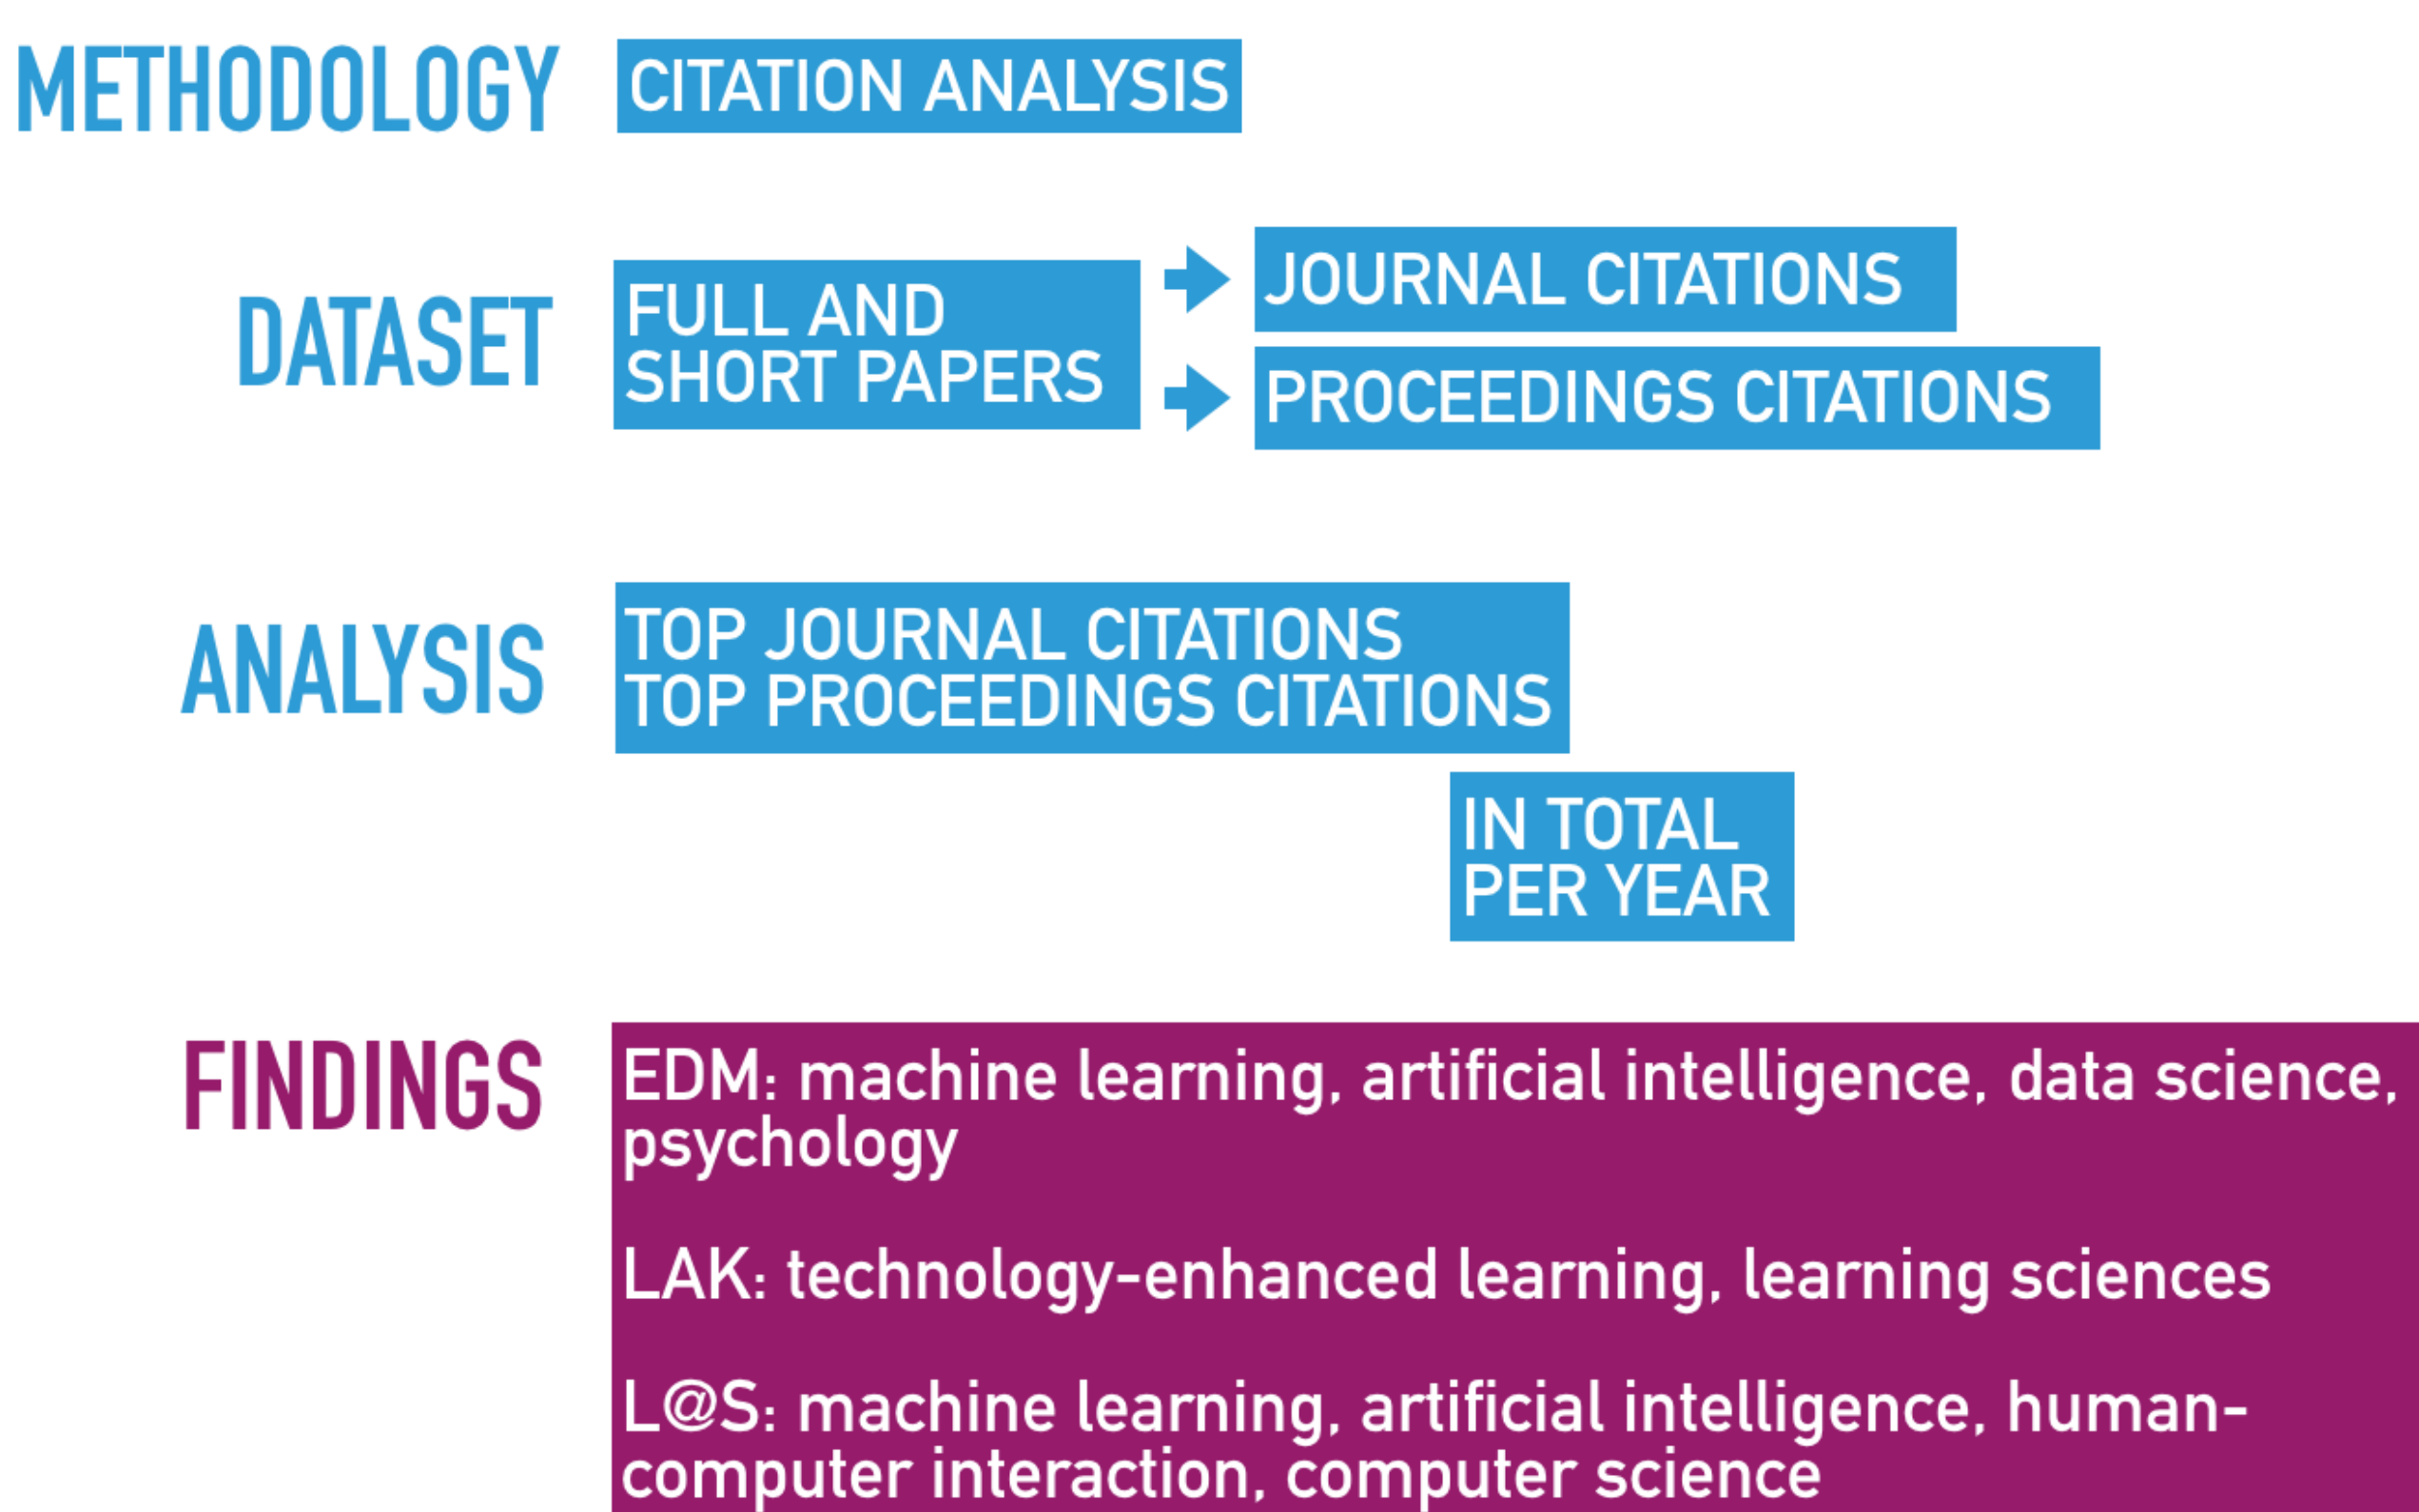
METHODOLOGY

CITATION ANALYSIS

DATASET

FULL AND SHORT PAPERS

JOURNAL CITATIONS

PROCEEDINGS CITATIONS

ANALYSIS

TOP JOURNAL CITATIONS
TOP PROCEEDINGS CITATIONS

IN TOTAL
PER YEAR

FINDINGS

EDM: machine learning, artificial intelligence, data science, psychology

LAK: technology-enhanced learning, learning sciences

L@S: machine learning, artificial intelligence, human-computer interaction, computer science